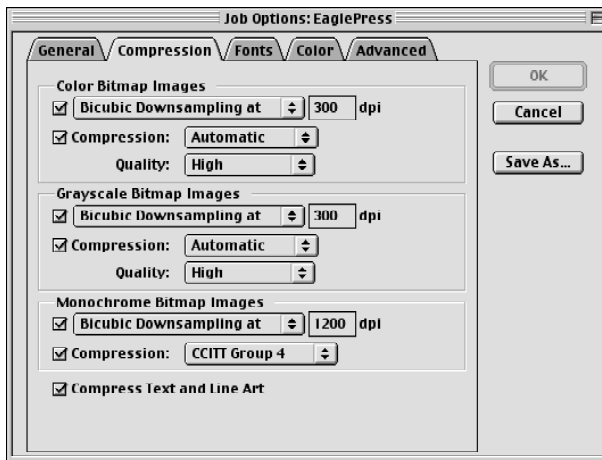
Job Options: EaglePress

General | Compression | Fonts | Color | Advanced

Color Bitmap Images
☑ Bicubic Downsampling at | 300 | dpi
☑ Compression: Automatic
Quality: High

Grayscale Bitmap Images
☑ Bicubic Downsampling at | 300 | dpi
☑ Compression: Automatic
Quality: High

Monochrome Bitmap Images
☑ Bicubic Downsampling at | 1200 | dpi
☑ Compression: CCITT Group 4

☑ Compress Text and Line Art

OK
Cancel
Save As...